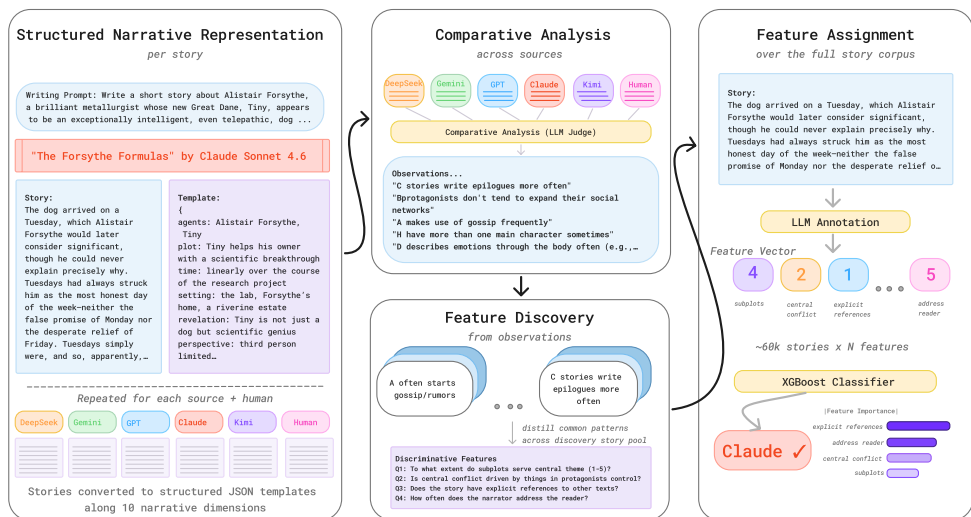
Structured Narrative Representation
per story

Writing Prompt: Write a short story about Alistair Forsythe, a brilliant metallurgist whose new Great Dane, Tiny, appears to be an exceptionally intelligent, even telepathic, dog ...

"The Forsythe Formulas" by Claude Sonnet 4.6

Story:
The dog arrived on a Tuesday, which Alistair Forsythe would later consider significant, though he could never explain precisely why. Tuesdays had always struck him as the most honest day of the week—neither the false promise of Monday nor the desperate relief of Friday. Tuesdays simply were, and so, apparently,…

Template:
{
agents: Alistair Forsythe, Tiny
plot: Tiny helps his owner with a scientific breakthrough
time: linearly over the course of the research project
setting: the lab, Forsythe's home, a riverine estate
revelation: Tiny is not just a dog but scientific genius
perspective: third person limited…

Repeated for each source + human

DeepSeek | Gemini | GPT | Claude | Kimi | Human

Stories converted to structured JSON templates along 10 narrative dimensions

Comparative Analysis
across sources

DeepSeek | Gemini | GPT | Claude | Kimi | Human

Comparative Analysis (LLM Judge)

Observations...
"C stories write epilogues more often"
"Bprotagonists don't tend to expand their social networks"
"A makes use of gossip frequently"
"H have more than one main character sometimes"
"D describes emotions through the body often (e.g.,…

Feature Discovery
from observations

A often starts gossip/rumors

C stories write epilogues more often

distill common patterns across discovery story pool

Discriminative Features
Q1: To what extent do subplots serve central theme (1-5)?
Q2: Is central conflict driven by things in protagonists control?
Q3: Does the story have explicit references to other texts?
Q4: How often does the narrator address the reader?

Feature Assignment
over the full story corpus

Story:
The dog arrived on a Tuesday, which Alistair Forsythe would later consider significant, though he could never explain precisely why. Tuesdays had always struck him as the most honest day of the week—neither the false promise of Monday nor the desperate relief o…

LLM Annotation

Feature Vector
4 subplots
2 central conflict
1 explicit references
5 address reader

~60k stories x N features

XGBoost Classifier

Claude ✓

|Feature Importance|
explicit references
address reader
central conflict
subplots